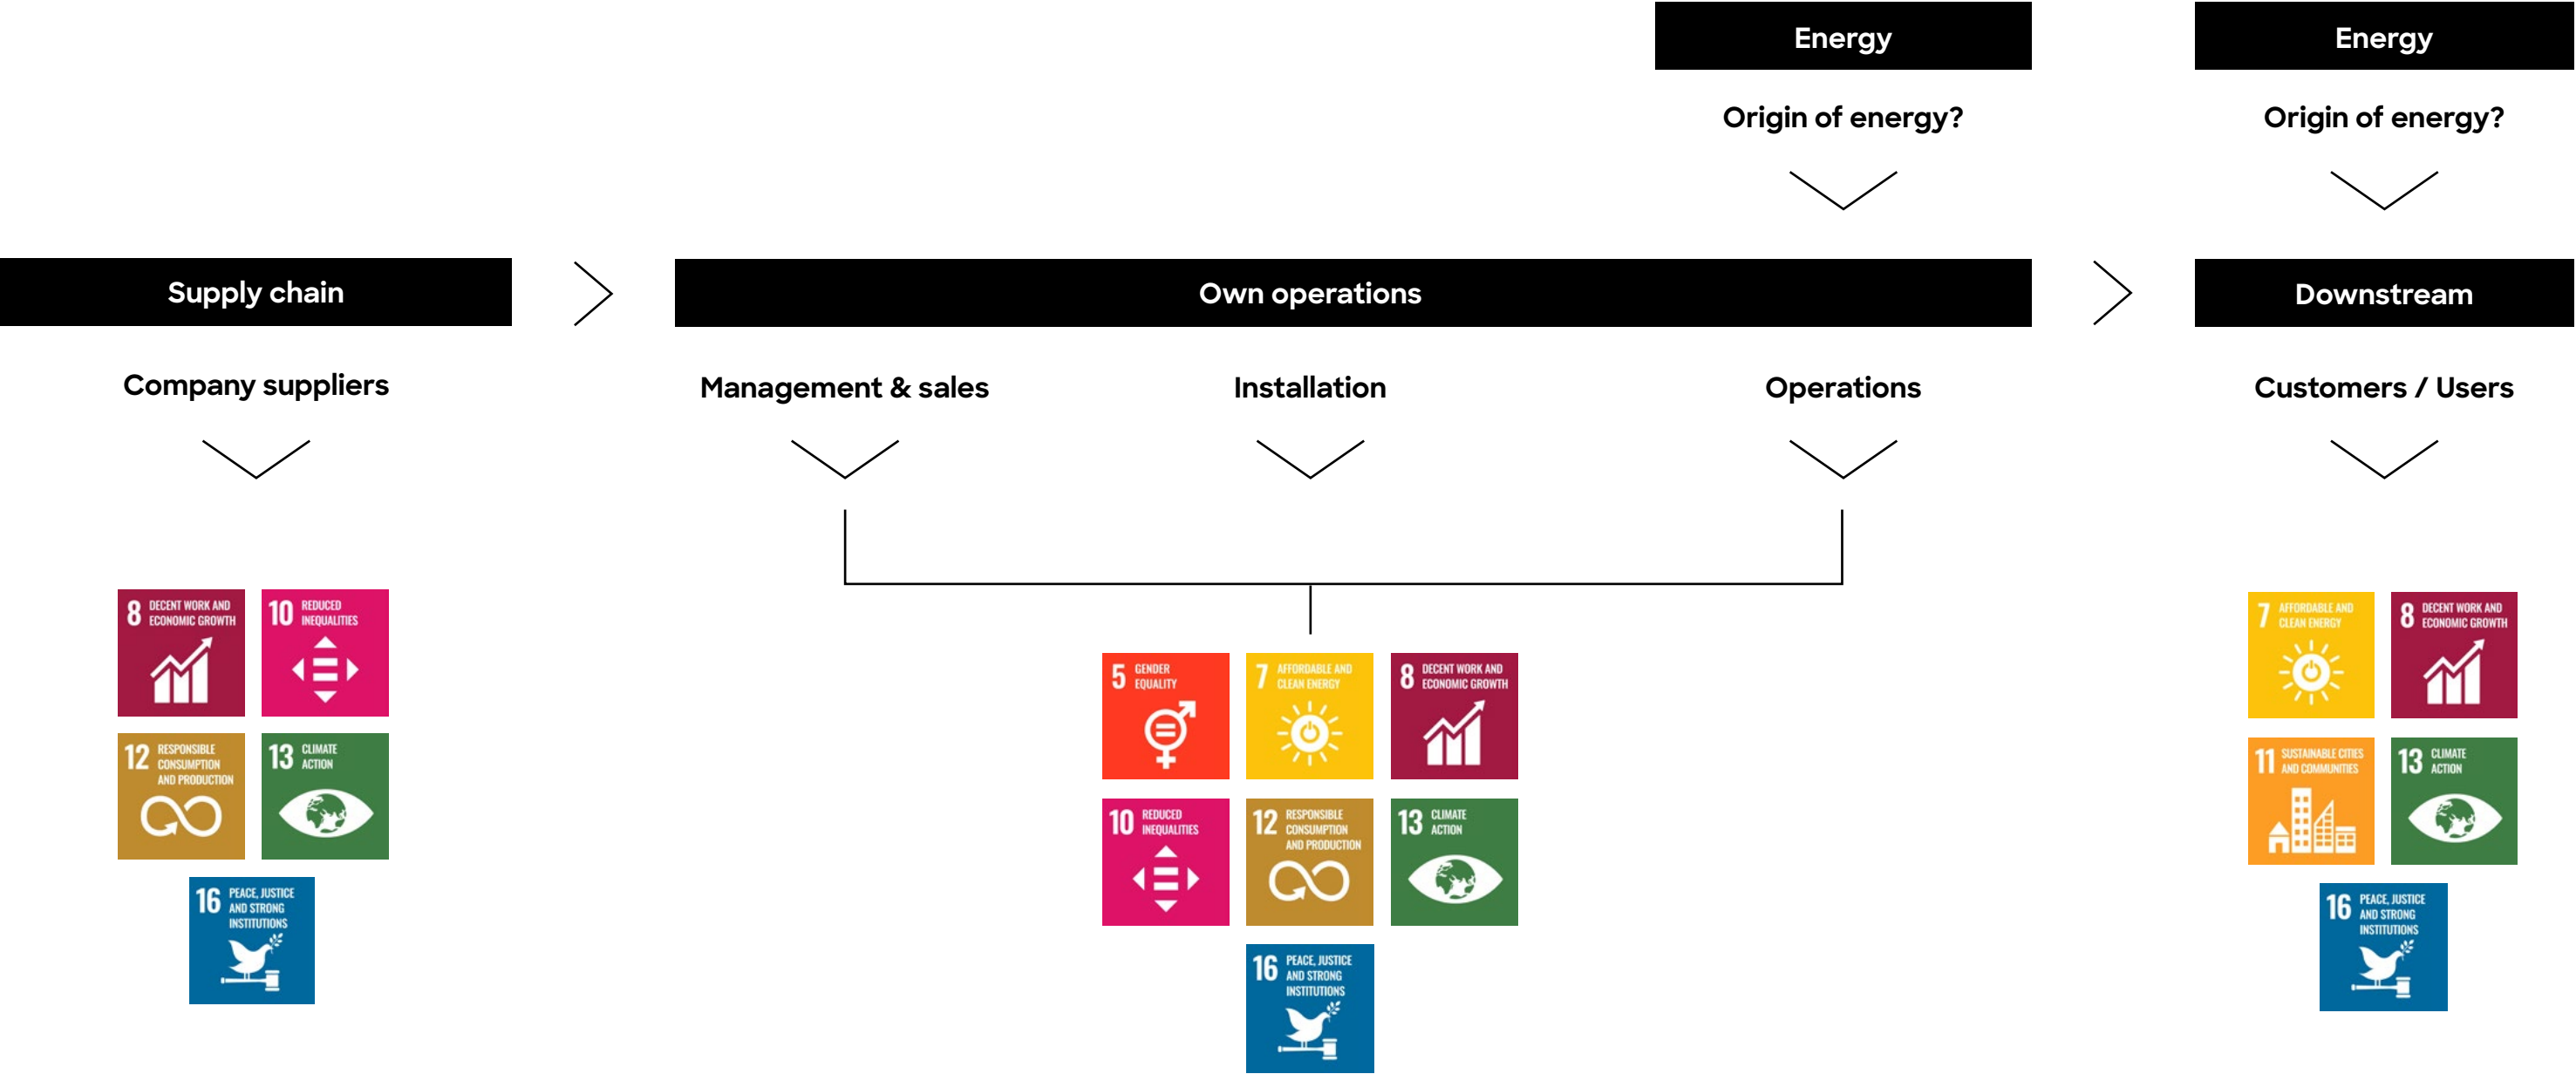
Energy

Origin of energy?

Energy

Origin of energy?

Supply chain

Own operations

Downstream

Company suppliers

Management & sales

Installation

Operations

Customers / Users

8 DECENT WORK AND ECONOMIC GROWTH

10 REDUCED INEQUALITIES

12 RESPONSIBLE CONSUMPTION AND PRODUCTION

13 CLIMATE ACTION

16 PEACE, JUSTICE AND STRONG INSTITUTIONS

5 GENDER EQUALITY

7 AFFORDABLE AND CLEAN ENERGY

8 DECENT WORK AND ECONOMIC GROWTH

10 REDUCED INEQUALITIES

12 RESPONSIBLE CONSUMPTION AND PRODUCTION

13 CLIMATE ACTION

16 PEACE, JUSTICE AND STRONG INSTITUTIONS

7 AFFORDABLE AND CLEAN ENERGY

8 DECENT WORK AND ECONOMIC GROWTH

11 SUSTAINABLE CITIES AND COMMUNITIES

13 CLIMATE ACTION

16 PEACE, JUSTICE AND STRONG INSTITUTIONS